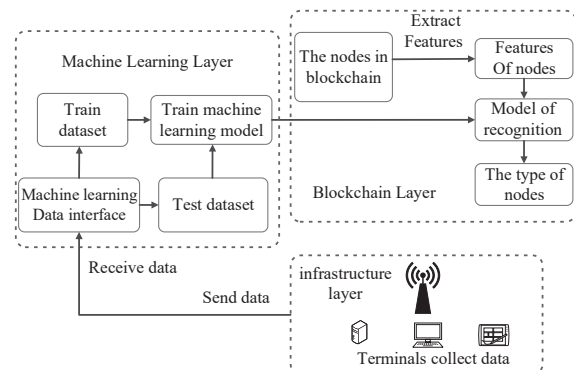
Machine Learning Layer

Train dataset

Train machine learning model

Machine learning Data interface

Test dataset

The nodes in blockchain

Extract Features

Features Of nodes

Model of recognition

The type of nodes

Blockchain Layer

Receive data

Send data

infrastructure layer

Terminals collect data